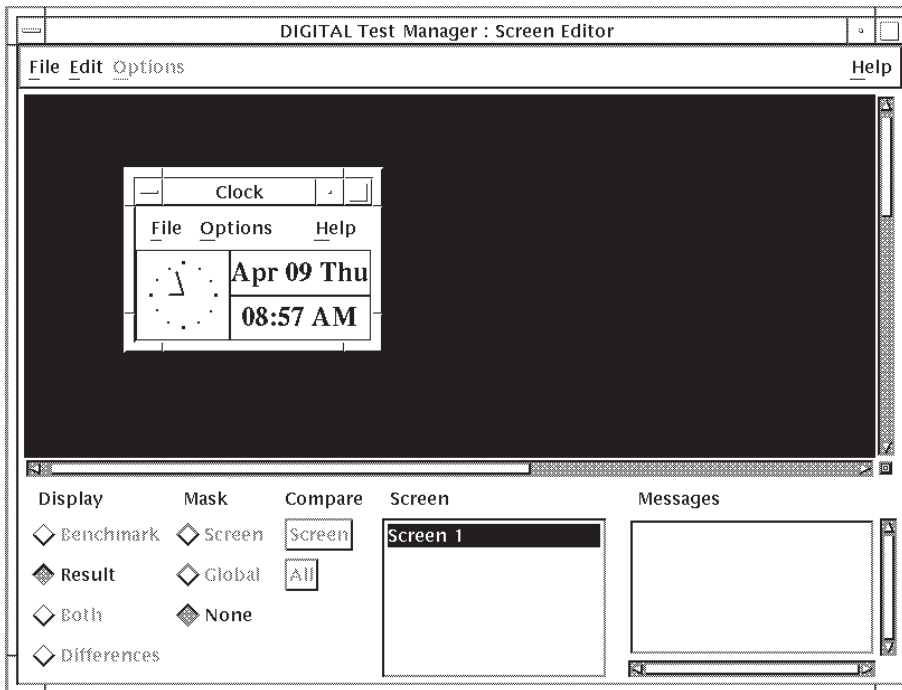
DIGITAL Test Manager : Screen Editor

File Edit Options Help

Clock

File Options Help

Apr 09 Thu

08:57 AM

Display
Benchmark
Result
Both
Differences

Mask
Screen
Global
None

Compare
Screen
All

Screen
Screen 1

Messages